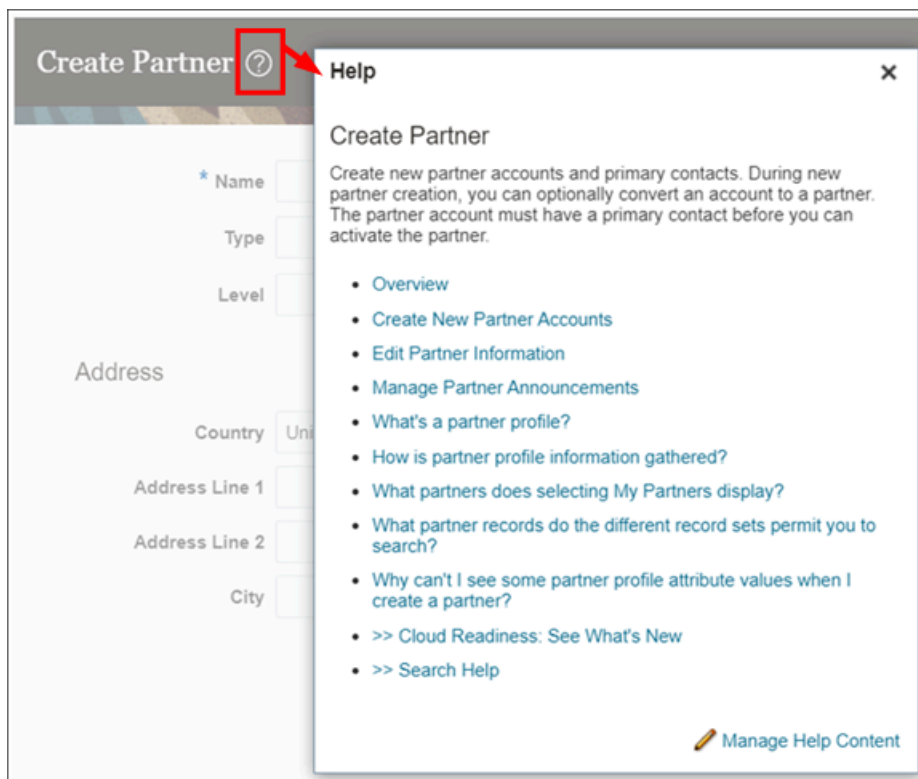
Create Partner ?

* Name

Type

Level

Address

Country Uni

Address Line 1

Address Line 2

City

Help ✕

Create Partner

Create new partner accounts and primary contacts. During new partner creation, you can optionally convert an account to a partner. The partner account must have a primary contact before you can activate the partner.

- Overview
- Create New Partner Accounts
- Edit Partner Information
- Manage Partner Announcements
- What's a partner profile?
- How is partner profile information gathered?
- What partners does selecting My Partners display?
- What partner records do the different record sets permit you to search?
- Why can't I see some partner profile attribute values when I create a partner?
- >> Cloud Readiness: See What's New
- >> Search Help

Manage Help Content